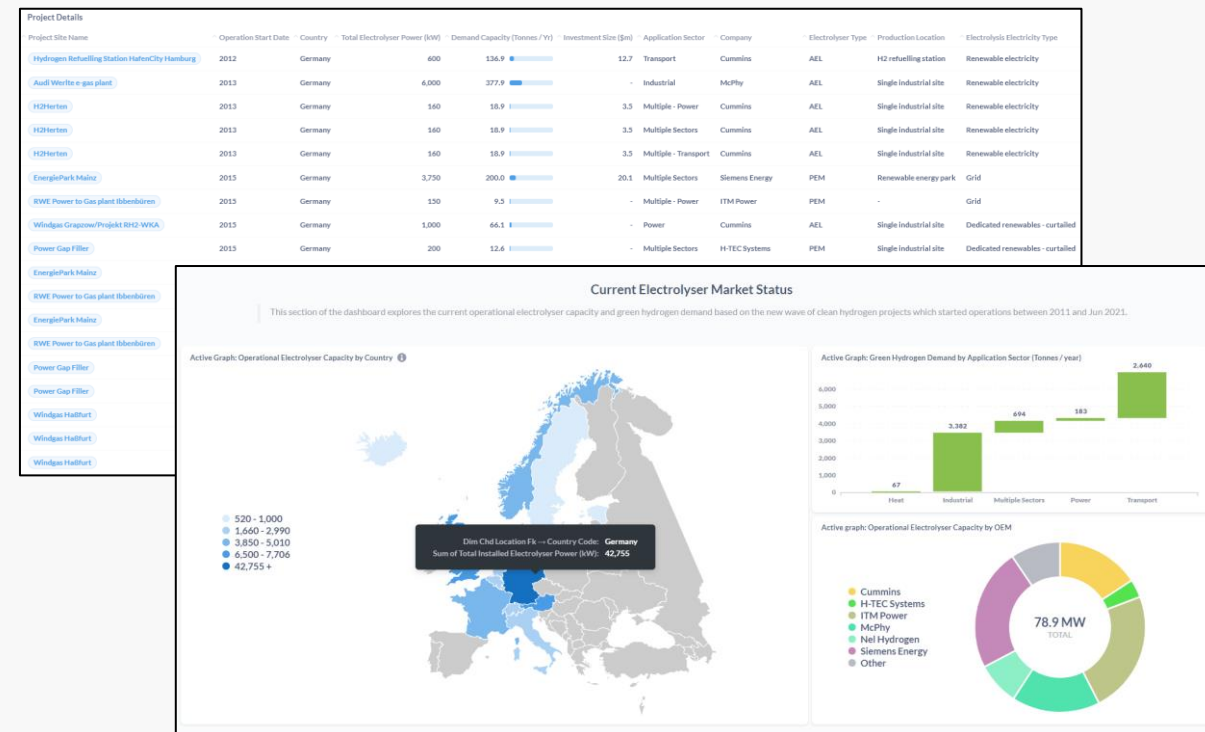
Project Details

| Project Site Name | Operation Start Date | Country | Total Electrolyser Power (kW) | Demand Capacity (Tonnes / Yr) | Investment Size ($m) | Application Sector | Company | Electrolyser Type | Production Location | Electrolysis Electricity Type |
|---|---|---|---|---|---|---|---|---|---|---|
| Hydrogen Refuelling Station HafenCity Hamburg | 2012 | Germany | 600 | 136.9 | 12.7 | Transport | Cummins | AEL | H2 refuelling station | Renewable electricity |
| Audi Werlte e-gas plant | 2013 | Germany | 6,000 | 377.9 | - | Industrial | McPhy | AEL | Single industrial site | Renewable electricity |
| H2Herten | 2013 | Germany | 160 | 18.9 | 3.5 | Multiple - Power | Cummins | AEL | Single industrial site | Renewable electricity |
| H2Herten | 2013 | Germany | 160 | 18.9 | 3.5 | Multiple Sectors | Cummins | AEL | Single industrial site | Renewable electricity |
| H2Herten | 2013 | Germany | 160 | 18.9 | 3.5 | Multiple - Transport | Cummins | AEL | Single industrial site | Renewable electricity |
| EnergiePark Mainz | 2015 | Germany | 3,750 | 200.0 | 20.1 | Multiple Sectors | Siemens Energy | PEM | Renewable energy park | Grid |
| RWE Power to Gas plant Ibbenbüren | 2015 | Germany | 150 | 9.5 | - | Multiple - Power | ITM Power | PEM | - | Grid |
| Windgas Grapzow/Projekt RH2-WKA | 2015 | Germany | 1,000 | 66.1 | - | Power | Cummins | AEL | Single industrial site | Dedicated renewables - curtailed |
| Power Gap Filler | 2015 | Germany | 200 | 12.6 | - | Multiple Sectors | H-TEC Systems | PEM | Single industrial site | Dedicated renewables - curtailed |
| EnergiePark Mainz | | | | | | | | | | |
| RWE Power to Gas plant Ibbenbüren | | | | | | | | | | |
| EnergiePark Mainz | | | | | | | | | | |
| RWE Power to Gas plant Ibbenbüren | | | | | | | | | | |
| Power Gap Filler | | | | | | | | | | |
| Power Gap Filler | | | | | | | | | | |
| Windgas Haßfurt | | | | | | | | | | |
| Windgas Haßfurt | | | | | | | | | | |
| Windgas Haßfurt | | | | | | | | | | |

Current Electrolyser Market Status

This section of the dashboard explores the current operational electrolyser capacity and green hydrogen demand based on the new wave of clean hydrogen projects which started operations between 2011 and Jun 2021.

Active Graph: Operational Electrolyser Capacity by Country

520 - 1,000
1,660 - 2,990
3,850 - 5,010
6,500 - 7,706
42,755 +

Dim Chd Location Fk → Country Code: Germany
Sum of Total Installed Electrolyser Power (kW): 42,755

Active Graph: Green Hydrogen Demand by Application Sector (Tonnes / year)

6,000
5,000
4,000
3,000
2,000
1,000
0

67 Heat
3,382 Industrial
694 Multiple Sectors
183 Power
2,640 Transport

Active graph: Operational Electrolyser Capacity by OEM

Cummins
H-TEC Systems
ITM Power
McPhy
Nel Hydrogen
Siemens Energy
Other

78.9 MW
TOTAL